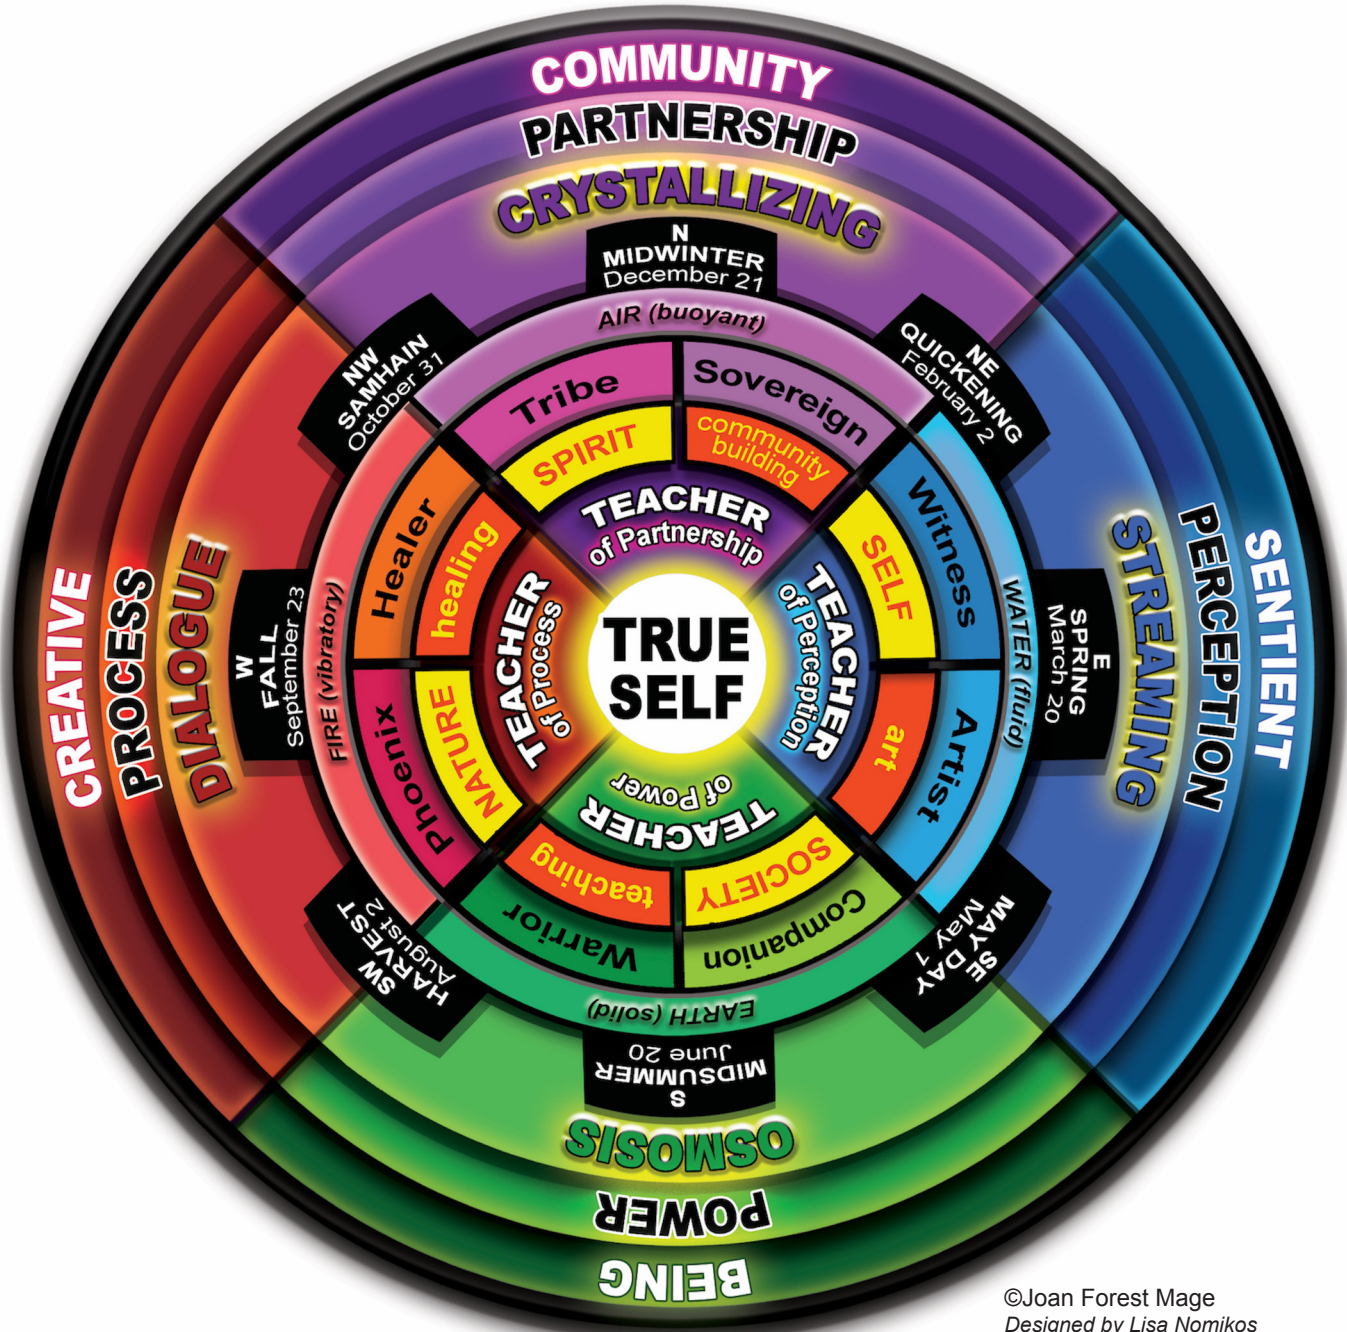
COMMUNITY
PARTNERSHIP
CRYSTALLIZING

N
MIDWINTER
December 21

AIR (buoyant)

NE
QUICKENING
February 2

NW
SAMHAIN
October 31

Tribe
Sovereign
SPIRIT
community building

TEACHER
of Partnership

SENTIENT
PERCEPTION
STREAMING

E
SPRING
March 20

WATER (fluid)

Witness
SELF
TEACHER
of Perception
art
Artist

CREATIVE
PROCESS
DIALOGUE

W
FALL
September 23

FIRE (vibratory)

Healer
healing
TEACHER
of Process
NATURE
Phoenix

TRUE
SELF

TEACHER
of Power

teaching
SOCIETY
Warrior
Companion

SW
HARVEST
August 2

SE
MAY DAY
May 1

EARTH (solid)

S
MIDSUMMER
June 20

OSMOSIS
POWER
BEING

©Joan Forest Mage
Designed by Lisa Nomikos